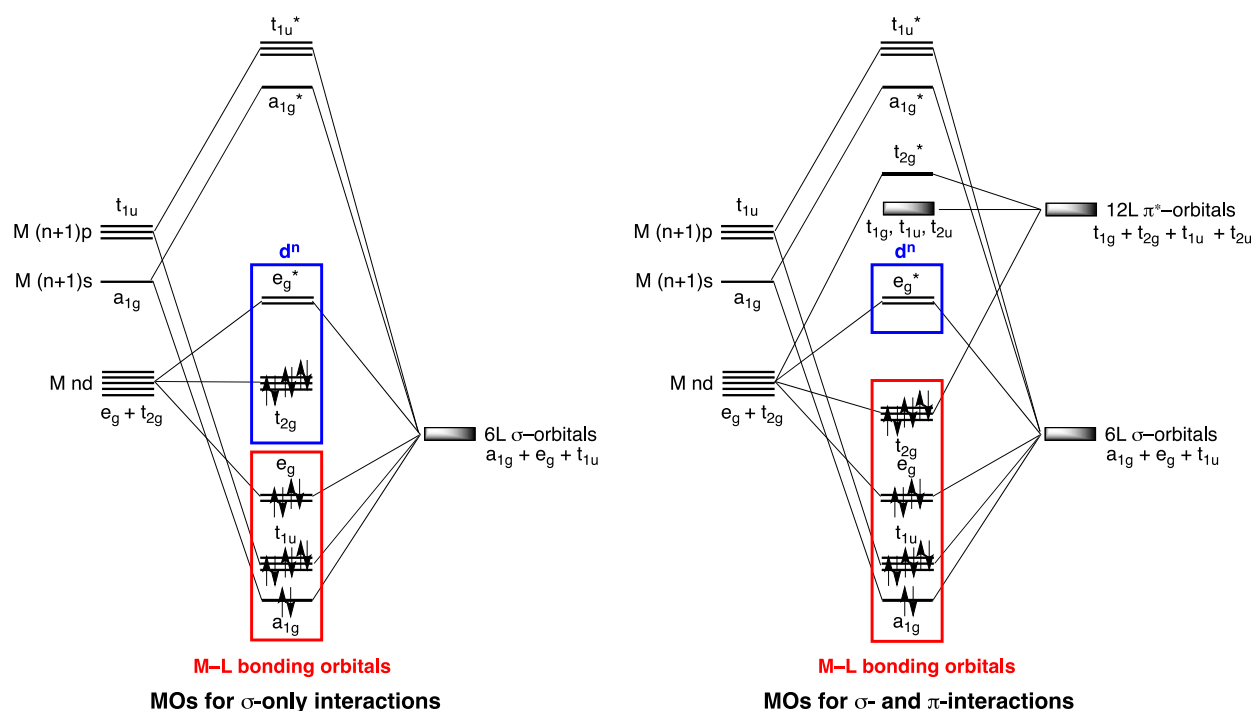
$t_{1u}$*

$a_{1g}$*

$t_{1u}$

M (n+1)p

$d^n$

M (n+1)s

$a_{1g}$

$e_g$*

M nd

$e_g + t_{2g}$

$t_{2g}$

6L σ–orbitals
$a_{1g} + e_g + t_{1u}$

$e_g$

$t_{1u}$

$a_{1g}$

M–L bonding orbitals

MOs for σ-only interactions

$t_{1u}$*

$a_{1g}$*

$t_{2g}$*

$t_{1u}$

M (n+1)p

$t_{1g}$, $t_{1u}$, $t_{2u}$

12L π*–orbitals
$t_{1g} + t_{2g} + t_{1u} + t_{2u}$

$d^n$

M (n+1)s

$a_{1g}$

$e_g$*

M nd

$e_g + t_{2g}$

$t_{2g}$

6L σ–orbitals
$a_{1g} + e_g + t_{1u}$

$e_g$

$t_{1u}$

$a_{1g}$

M–L bonding orbitals

MOs for σ- and π-interactions